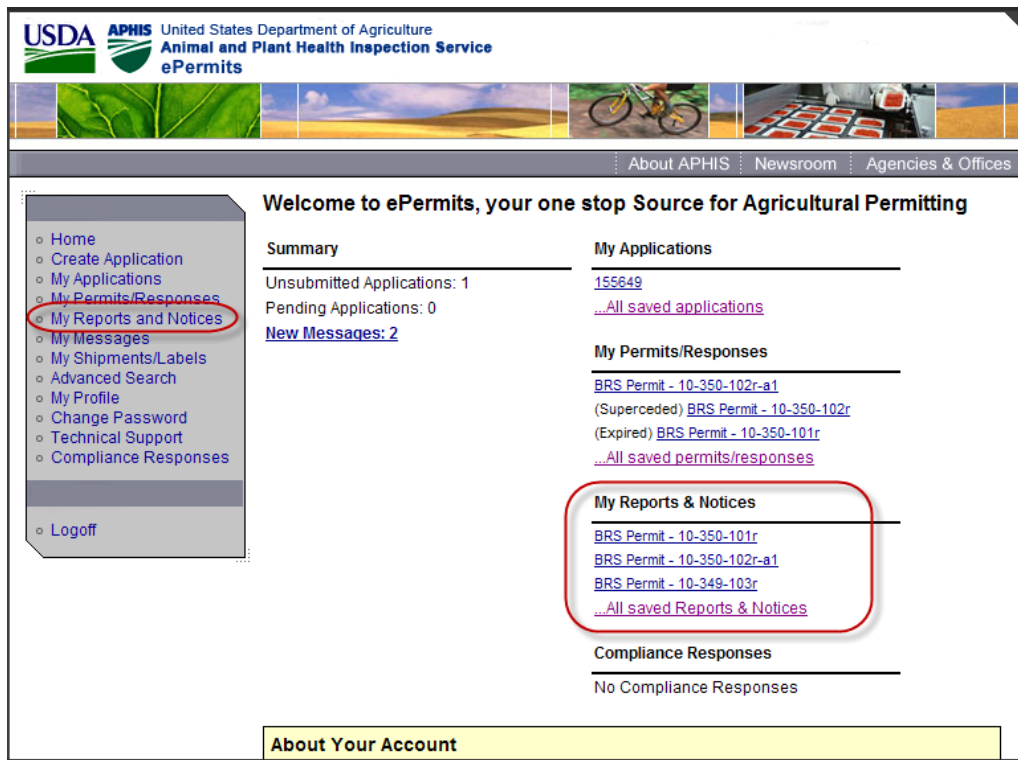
USDA APHIS United States Department of Agriculture
Animal and Plant Health Inspection Service
ePermits

About APHIS | Newsroom | Agencies & Offices

Home
Create Application
My Applications
My Permits/Responses
My Reports and Notices
My Messages
My Shipments/Labels
Advanced Search
My Profile
Change Password
Technical Support
Compliance Responses

Logoff

Welcome to ePermits, your one stop Source for Agricultural Permitting

Summary

Unsubmitted Applications: 1
Pending Applications: 0
New Messages: 2

My Applications

155649
...All saved applications

My Permits/Responses

BRS Permit - 10-350-102r-a1
(Superceded) BRS Permit - 10-350-102r
(Expired) BRS Permit - 10-350-101r
...All saved permits/responses

My Reports & Notices

BRS Permit - 10-350-101r
BRS Permit - 10-350-102r-a1
BRS Permit - 10-349-103r
...All saved Reports & Notices

Compliance Responses

No Compliance Responses

About Your Account